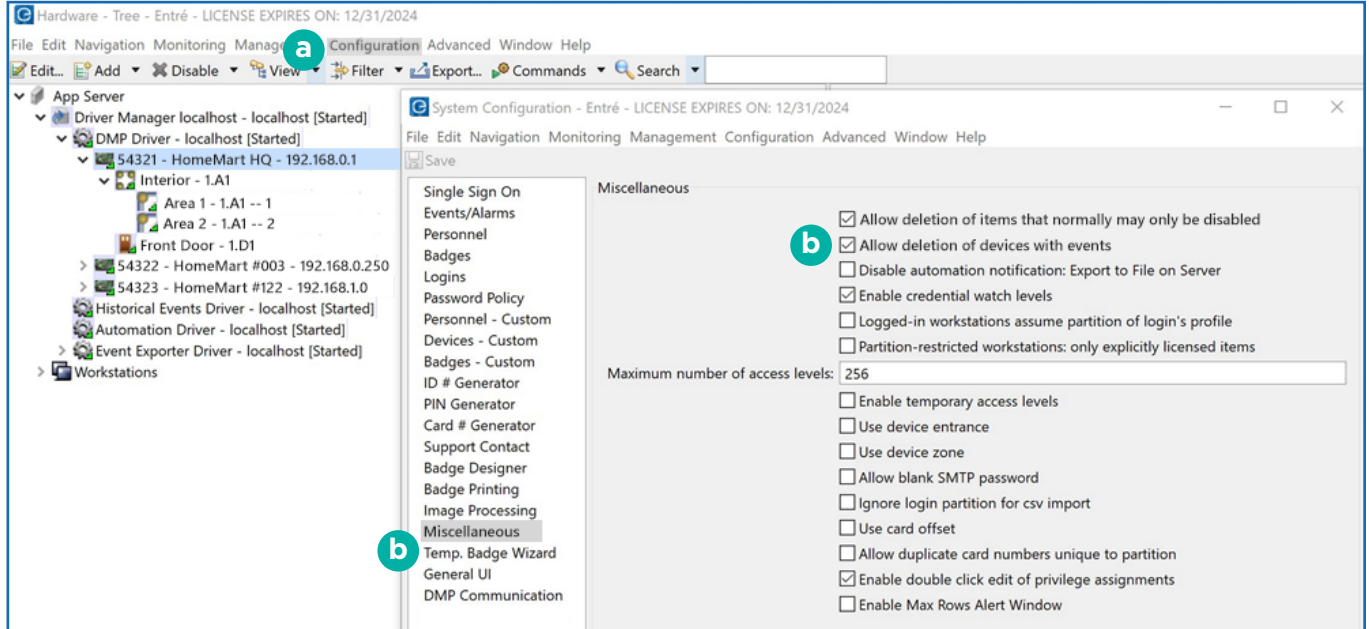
Hardware - Tree - Entré - LICENSE EXPIRES ON: 12/31/2024

File Edit Navigation Monitoring Manage a Configuration Advanced Window Help

Edit... Add Disable View Filter Export... Commands Search

App Server
Driver Manager localhost - localhost [Started]
DMP Driver - localhost [Started]
54321 - HomeMart HQ - 192.168.0.1
Interior - 1.A1
Area 1 - 1.A1 -- 1
Area 2 - 1.A1 -- 2
Front Door - 1.D1
54322 - HomeMart #003 - 192.168.0.250
54323 - HomeMart #122 - 192.168.1.0
Historical Events Driver - localhost [Started]
Automation Driver - localhost [Started]
Event Exporter Driver - localhost [Started]
Workstations

System Configuration - Entré - LICENSE EXPIRES ON: 12/31/2024

File Edit Navigation Monitoring Management Configuration Advanced Window Help

Save

Single Sign On
Events/Alarms
Personnel
Badges
Logins
Password Policy
Personnel - Custom
Devices - Custom
Badges - Custom
ID # Generator
PIN Generator
Card # Generator
Support Contact
Badge Designer
Badge Printing
Image Processing
Miscellaneous
b
Temp. Badge Wizard
General UI
DMP Communication

Miscellaneous

Allow deletion of items that normally may only be disabled
b
Allow deletion of devices with events
Disable automation notification: Export to File on Server
Enable credential watch levels
Logged-in workstations assume partition of login's profile
Partition-restricted workstations: only explicitly licensed items
Maximum number of access levels: 256
Enable temporary access levels
Use device entrance
Use device zone
Allow blank SMTP password
Ignore login partition for csv import
Use card offset
Allow duplicate card numbers unique to partition
Enable double click edit of privilege assignments
Enable Max Rows Alert Window